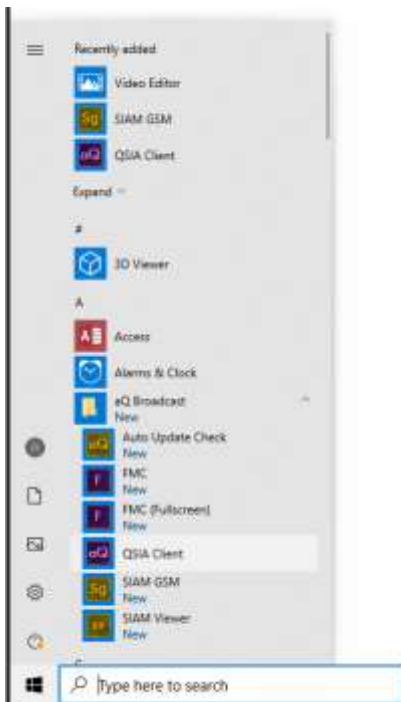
Recently added

Video Editor

Sg SIAM GSM

eQ QSIA Client

Expand

#

3D Viewer

A

Access

Alarms & Clock

eQ Broadcast
New

eQ Auto Update Check
New

F FMC
New

F FMC (Fullscreen)
New

eQ QSIA Client

Sg SIAM-GSM
New

SIAM Viewer
New

Type here to search